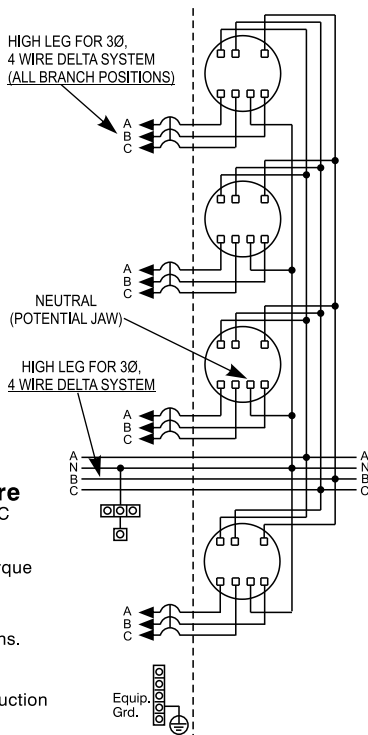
HIGH LEG FOR 3Ø, 4 WIRE DELTA SYSTEM (ALL BRANCH POSITIONS)

A
B
C

A
B
C

NEUTRAL (POTENTIAL JAW)

HIGH LEG FOR 3Ø, 4 WIRE DELTA SYSTEM

A
B
C

A
N
B
C

A
N
B
C

re
C

rque

ns.

uction

A
B
C

Equip. Grd.